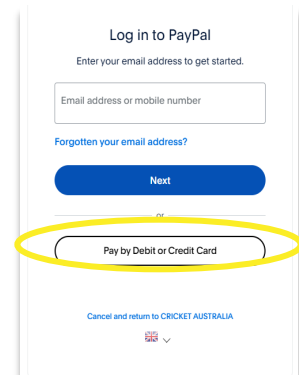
Log in to PayPal

Enter your email address to get started.

Email address or mobile number

Forgotten your email address?

Next

or

Pay by Debit or Credit Card

Cancel and return to CRICKET AUSTRALIA